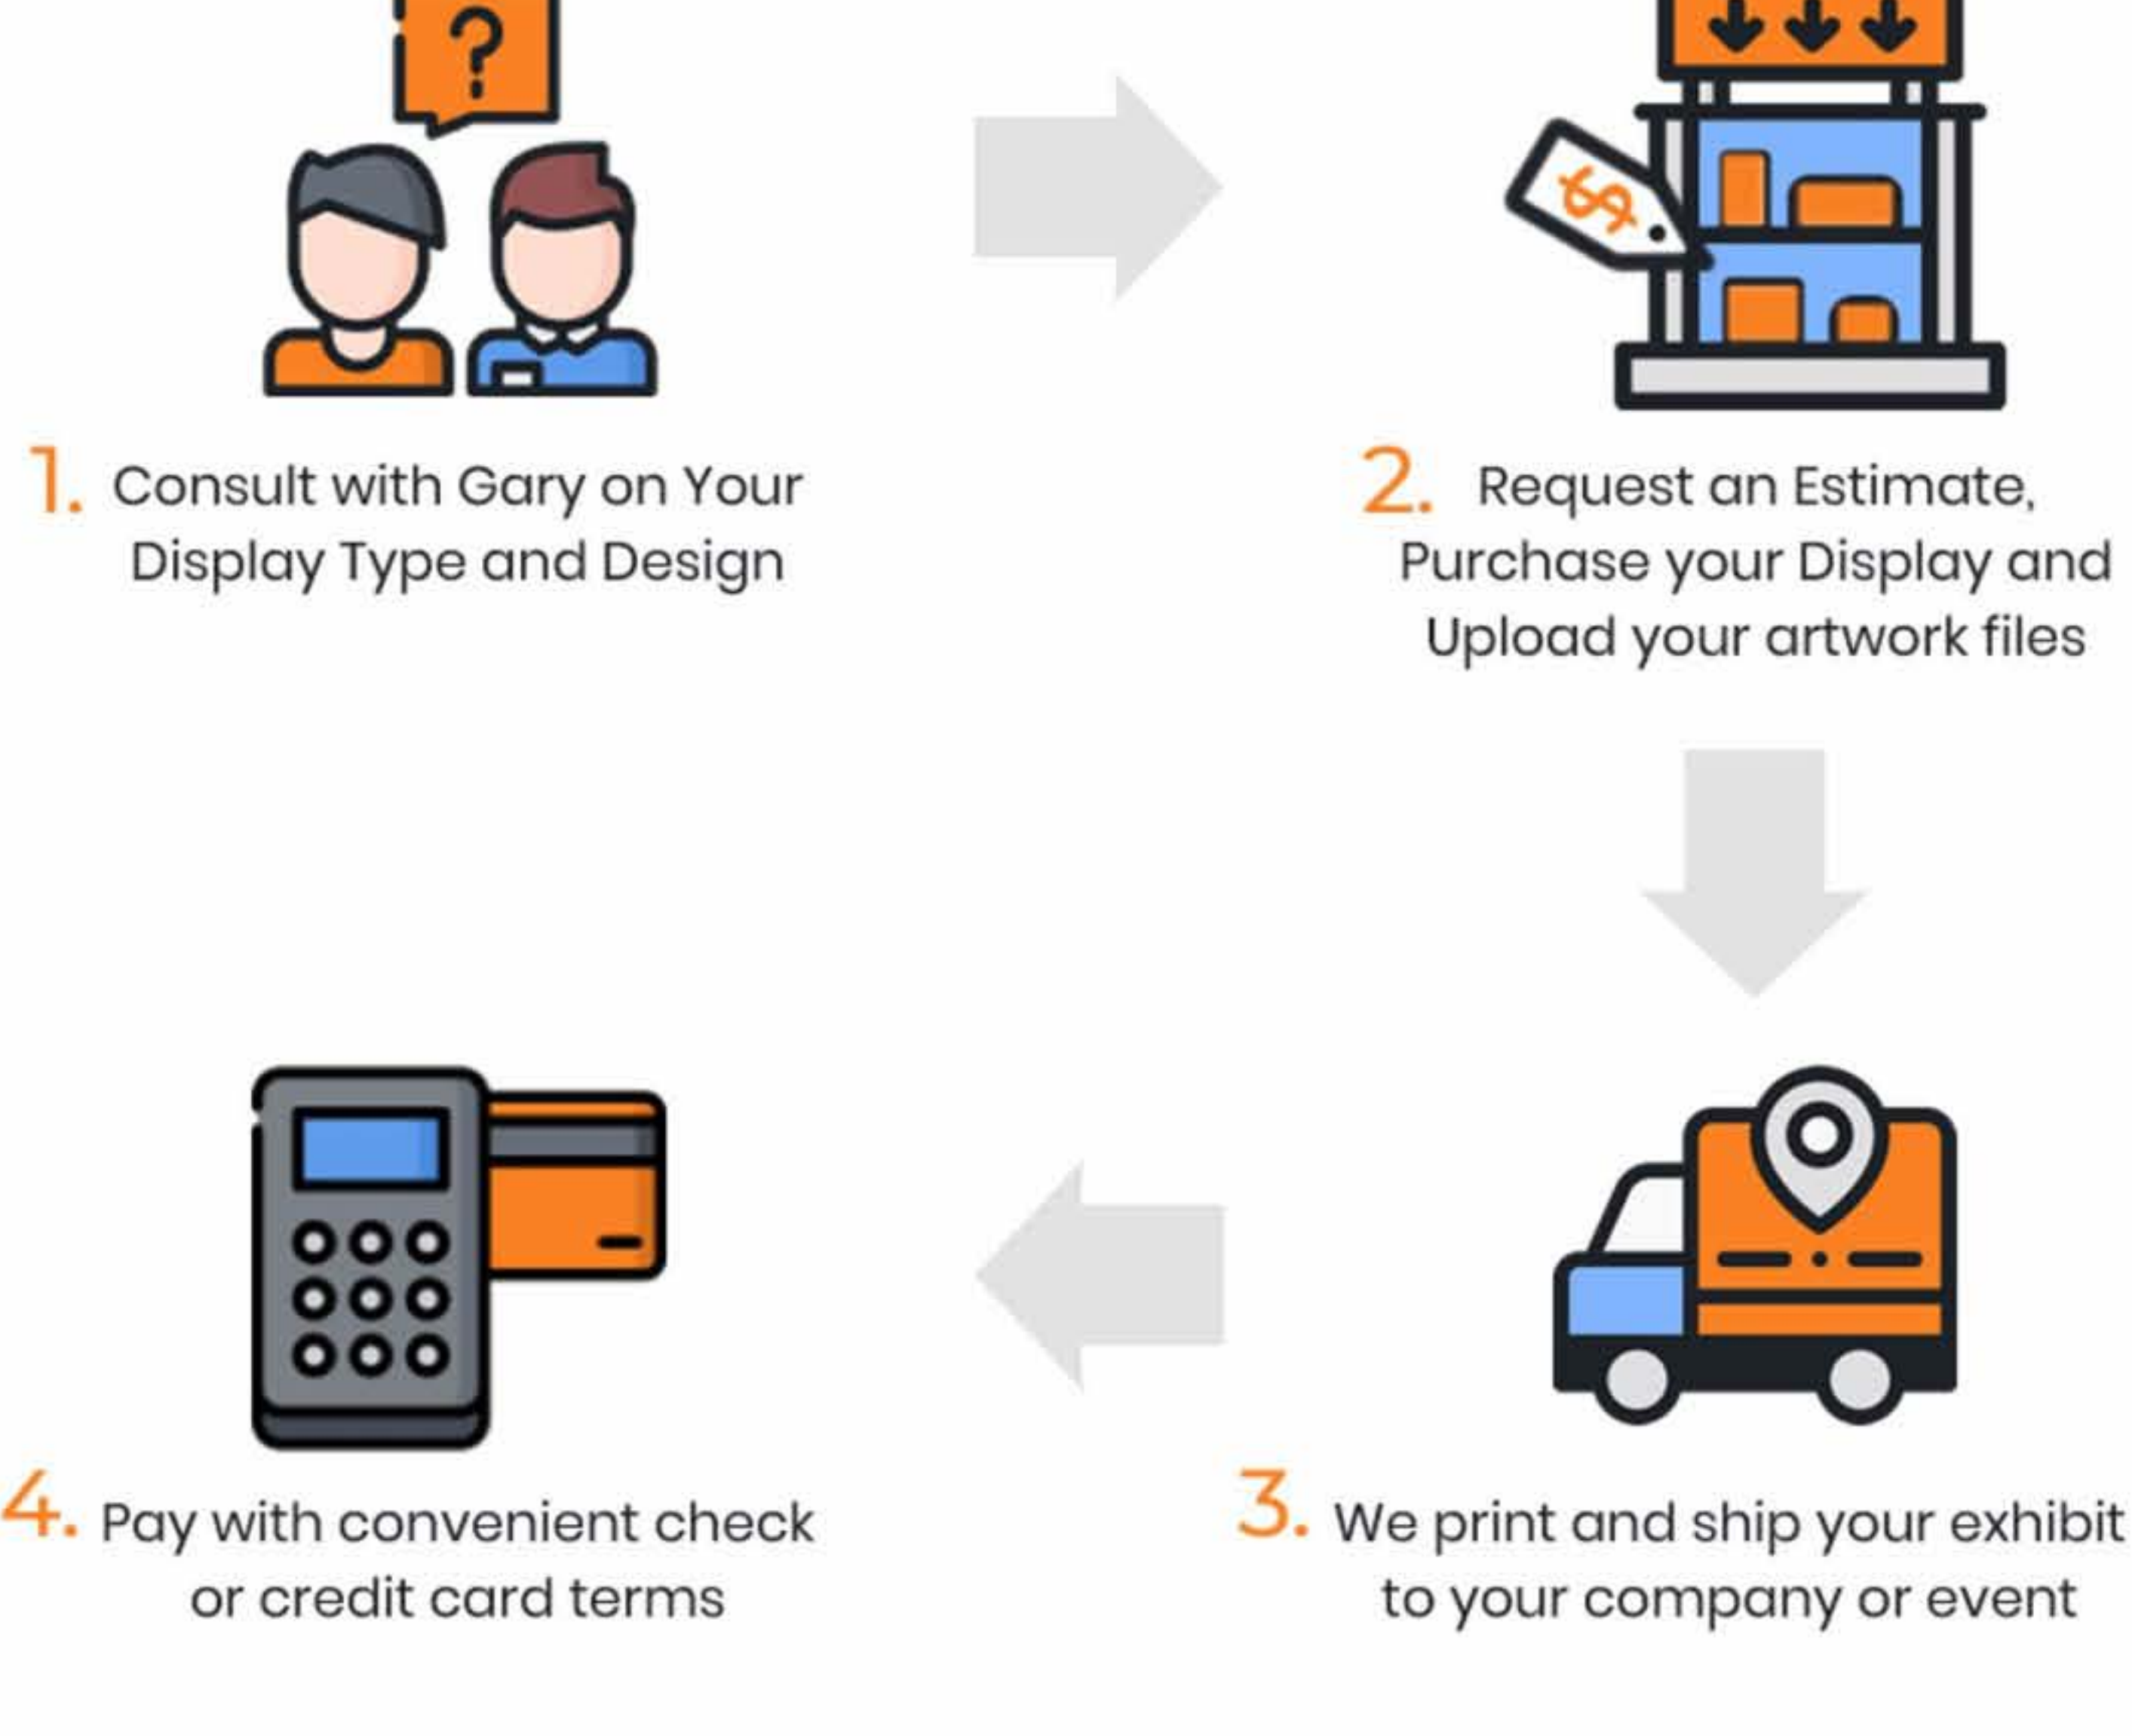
?

$

1. Consult with Gary on Your Display Type and Design

2. Request an Estimate, Purchase your Display and Upload your artwork files

3. We print and ship your exhibit to your company or event

4. Pay with convenient check or credit card terms